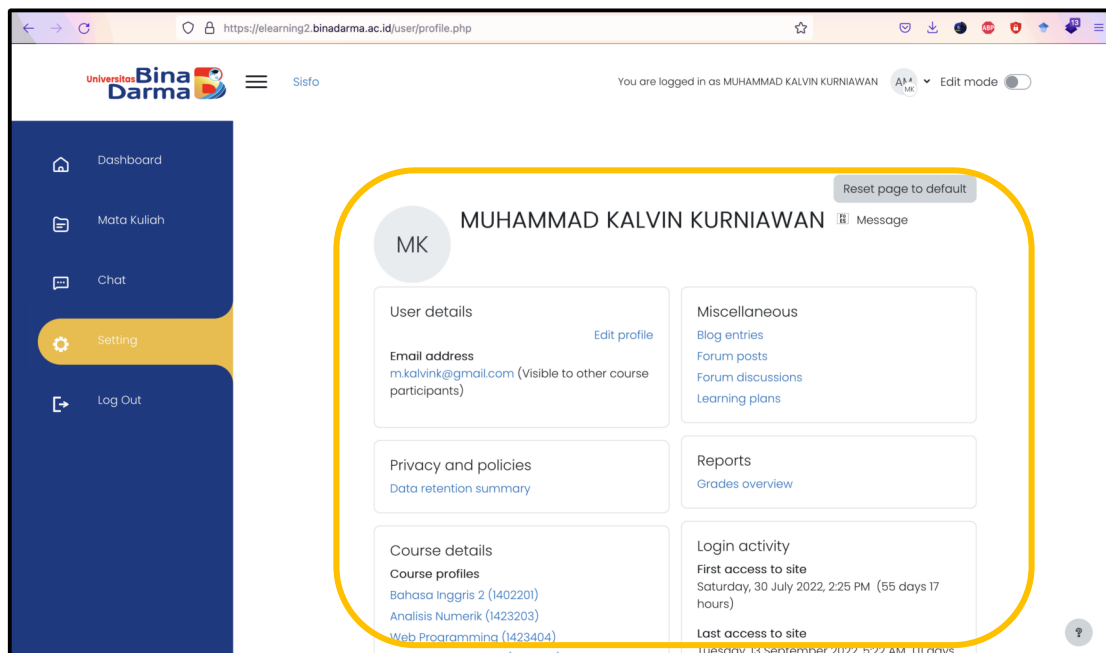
https://elearning2.binadarma.ac.id/user/profile.php

Universitas Bina Darma

Sisfo

You are logged in as MUHAMMAD KALVIN KURNIAWAN AM MK Edit mode

Dashboard

Mata Kuliah

Chat

Setting

Log Out

Reset page to default

MK

MUHAMMAD KALVIN KURNIAWAN Message

User details

Edit profile

Email address

m.kalvink@gmail.com (Visible to other course participants)

Miscellaneous

Blog entries

Forum posts

Forum discussions

Learning plans

Privacy and policies

Data retention summary

Reports

Grades overview

Course details

Course profiles

Bahasa Inggris 2 (1402201)

Analisis Numerik (1423203)

Web Programming (1423404)

Login activity

First access to site

Saturday, 30 July 2022, 2:25 PM (55 days 17 hours)

Last access to site

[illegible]

?